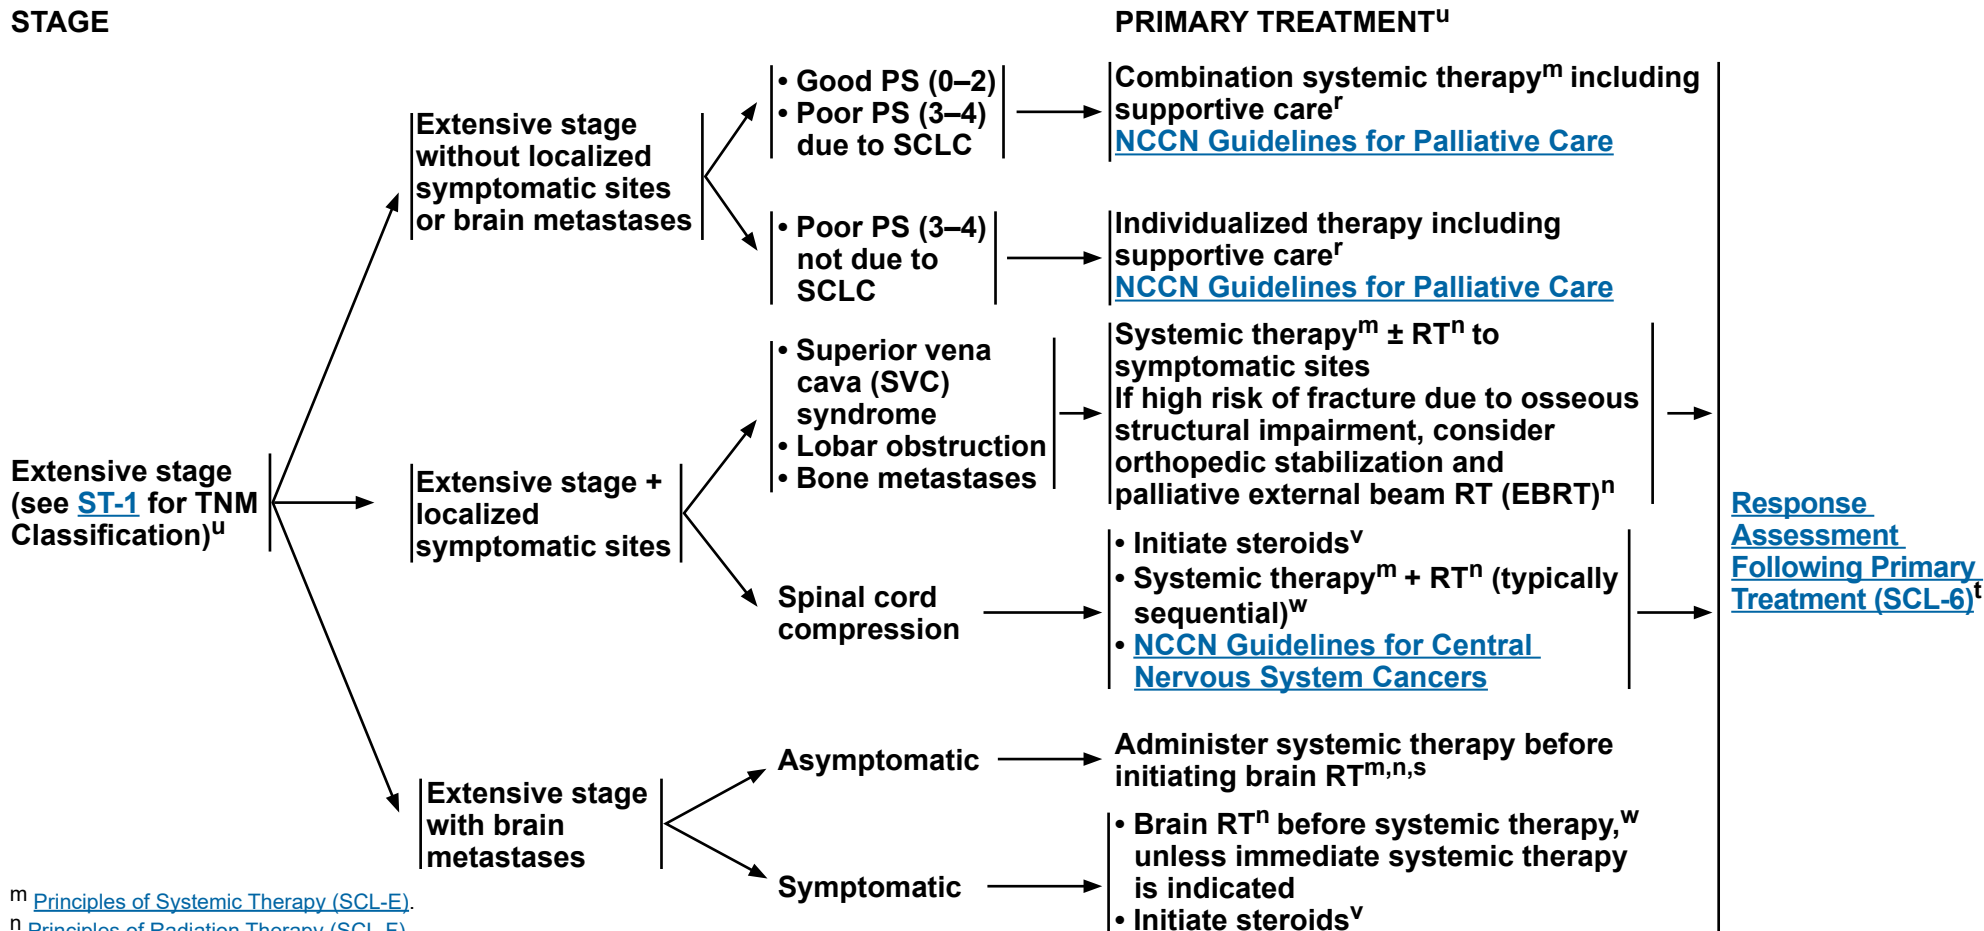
STAGE

PRIMARY TREATMENT$^{u}$

Extensive stage (see ST-1 for TNM Classification)$^{u}$

Extensive stage without localized symptomatic sites or brain metastases

• Good PS (0–2)
• Poor PS (3–4) due to SCLC

Combination systemic therapy$^{m}$ including supportive care$^{r}$
NCCN Guidelines for Palliative Care

• Poor PS (3–4) not due to SCLC

Individualized therapy including supportive care$^{r}$
NCCN Guidelines for Palliative Care

Extensive stage + localized symptomatic sites

• Superior vena cava (SVC) syndrome
• Lobar obstruction
• Bone metastases

Systemic therapy$^{m}$ ± RT$^{n}$ to symptomatic sites
If high risk of fracture due to osseous structural impairment, consider orthopedic stabilization and palliative external beam RT (EBRT)$^{n}$

Spinal cord compression

• Initiate steroids$^{v}$
• Systemic therapy$^{m}$ + RT$^{n}$ (typically sequential)$^{w}$
• NCCN Guidelines for Central Nervous System Cancers

Response Assessment Following Primary Treatment (SCL-6)$^{t}$

Extensive stage with brain metastases

Asymptomatic

Administer systemic therapy before initiating brain RT$^{m,n,s}$

Symptomatic

• Brain RT$^{n}$ before systemic therapy,$^{w}$ unless immediate systemic therapy is indicated
• Initiate steroids$^{v}$

$^{m}$ Principles of Systemic Therapy (SCL-E).
$^{n}$ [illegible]